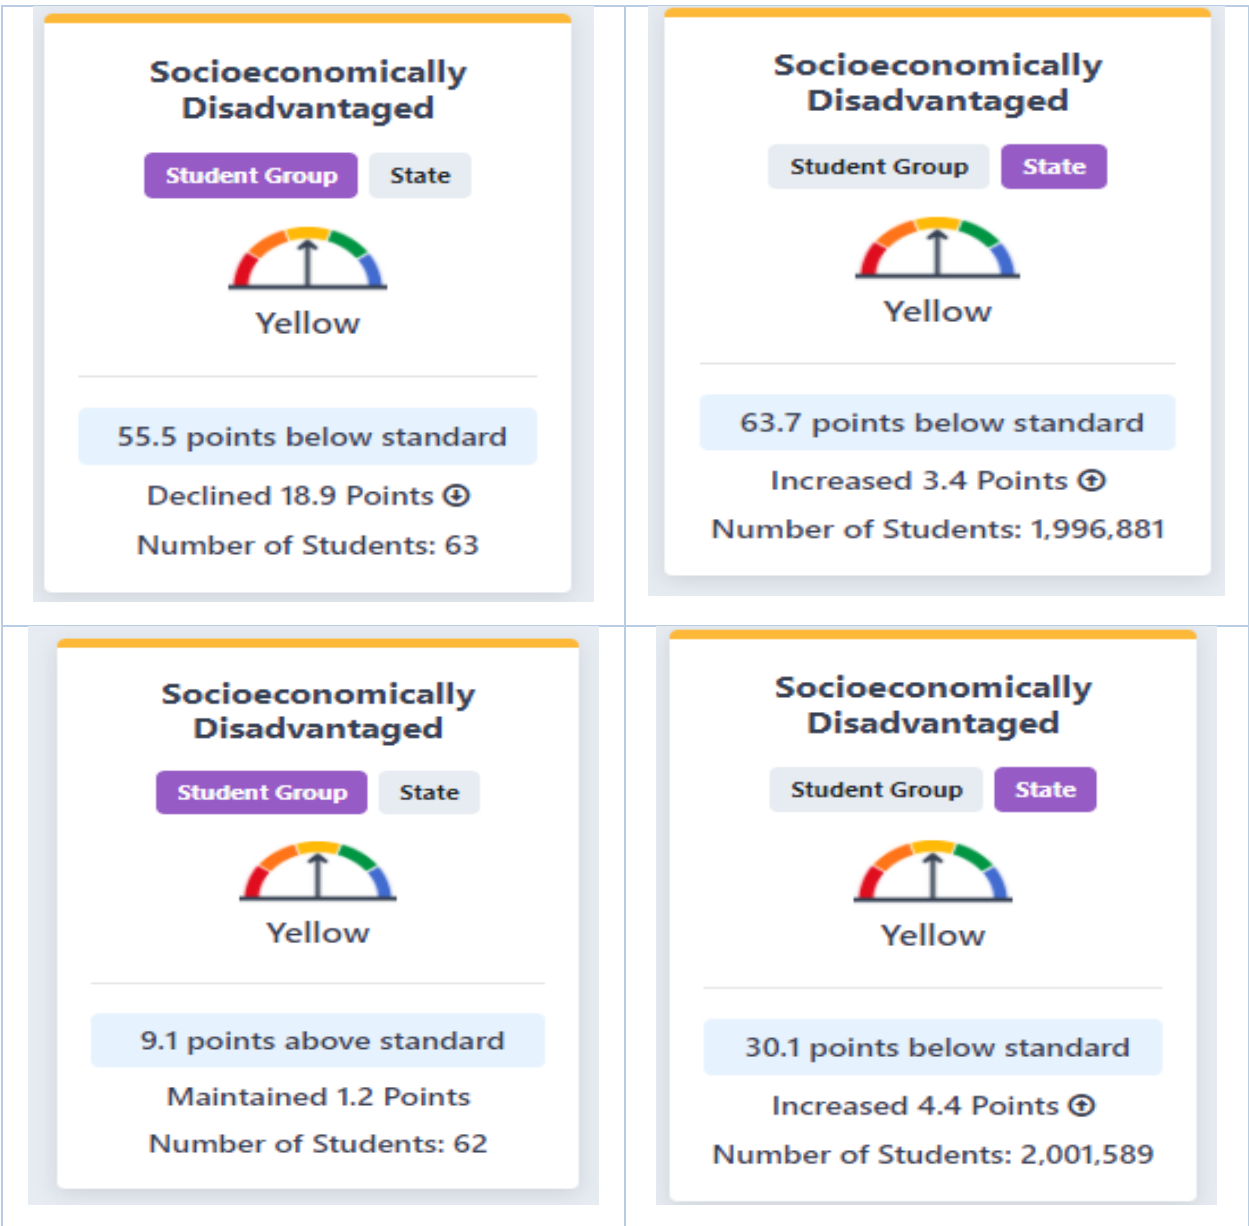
Socioeconomically Disadvantaged

Student Group State

Yellow

55.5 points below standard

Declined 18.9 Points

Number of Students: 63

Socioeconomically Disadvantaged

Student Group State

Yellow

63.7 points below standard

Increased 3.4 Points

Number of Students: 1,996,881

Socioeconomically Disadvantaged

Student Group State

Yellow

9.1 points above standard

Maintained 1.2 Points

Number of Students: 62

Socioeconomically Disadvantaged

Student Group State

Yellow

30.1 points below standard

Increased 4.4 Points

Number of Students: 2,001,589